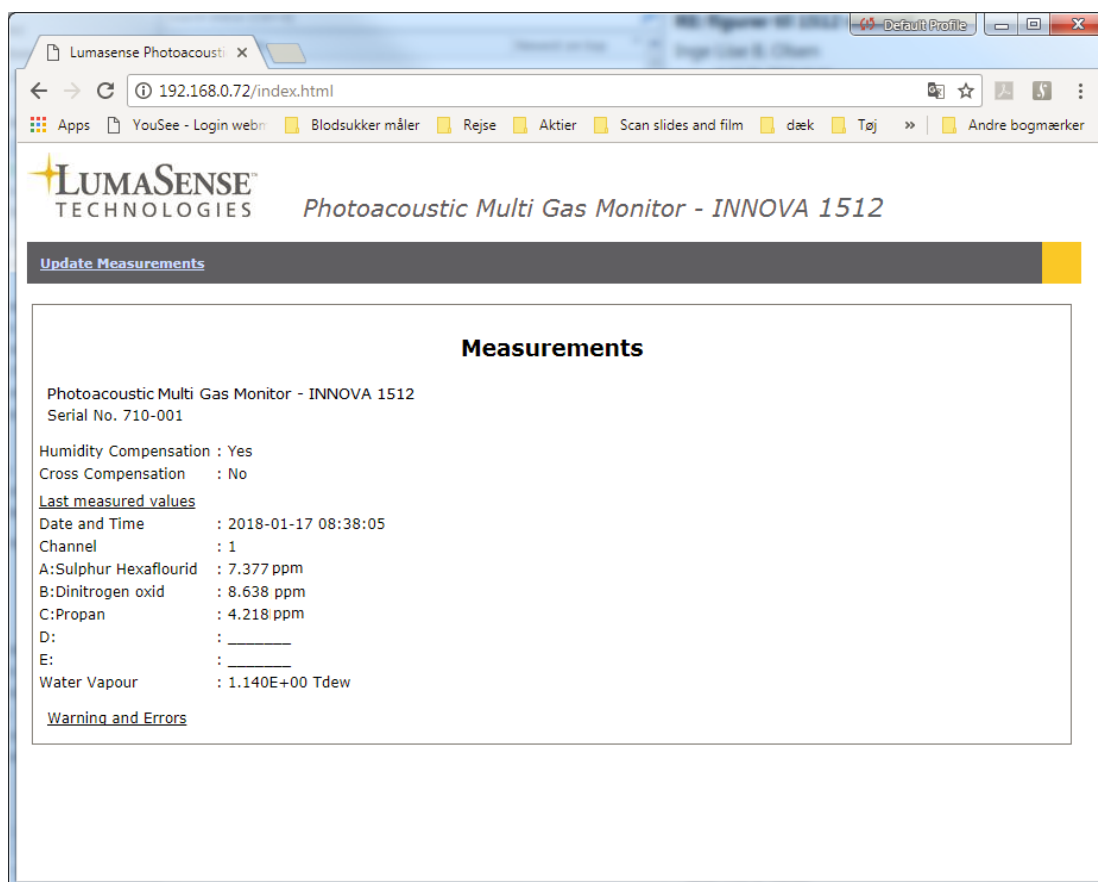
Default Profile

Lumasense Photoacousti ×

192.168.0.72/index.html

Apps YouSee - Login webm Blodsukker måler Rejse Aktier Scan slides and film dæk Tøj » Andre bogmærker

LUMASENSE TECHNOLOGIES

Photoacoustic Multi Gas Monitor - INNOVA 1512

Update Measurements

Measurements

Photoacoustic Multi Gas Monitor - INNOVA 1512
Serial No. 710-001

Humidity Compensation : Yes
Cross Compensation : No

Last measured values

Date and Time : 2018-01-17 08:38:05
Channel : 1
A:Sulphur Hexaflourid : 7.377 ppm
B:Dinitrogen oxid : 8.638 ppm
C:Propan : 4.218 ppm
D: : _______
E: : _______
Water Vapour : 1.140E+00 Tdew

Warning and Errors